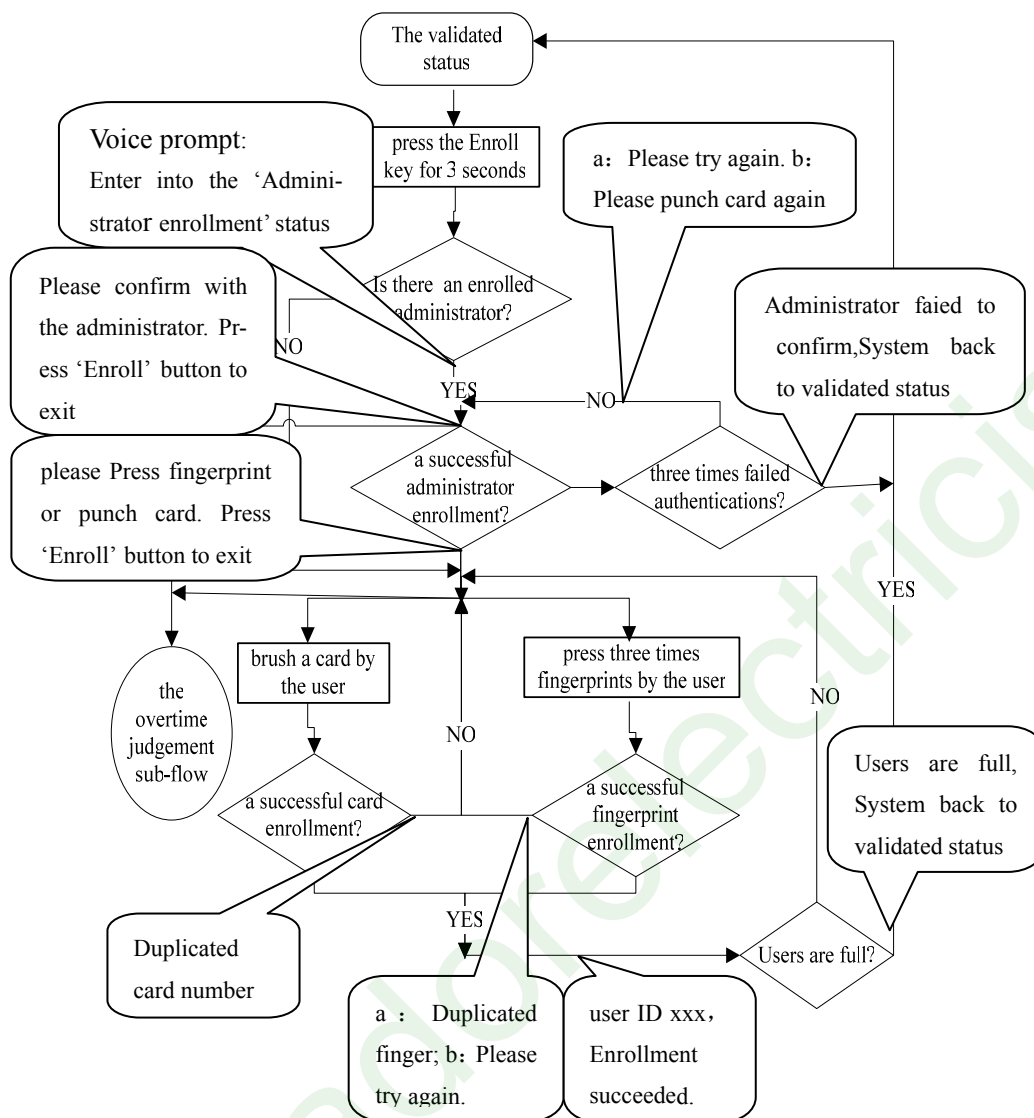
The validated status

press the Enroll key for 3 seconds

Voice prompt: Enter into the 'Administrator enrollment' status

a: Please try again. b: Please punch card again

Is there an enrolled administrator?

Please confirm with the administrator. Press 'Enroll' button to exit

NO

YES

NO

Administrator faied to confirm,System back to validated status

a successful administrator enrollment?

three times failed authentications?

please Press fingerprint or punch card. Press 'Enroll' button to exit

YES

the overtime judgement sub-flow

brush a card by the user

press three times fingerprints by the user

NO

NO

Users are full, System back to validated status

a successful card enrollment?

a successful fingerprint enrollment?

YES

Duplicated card number

Users are full?

a : Duplicated finger; b: Please try again.

user ID xxx, Enrollment succeeded.